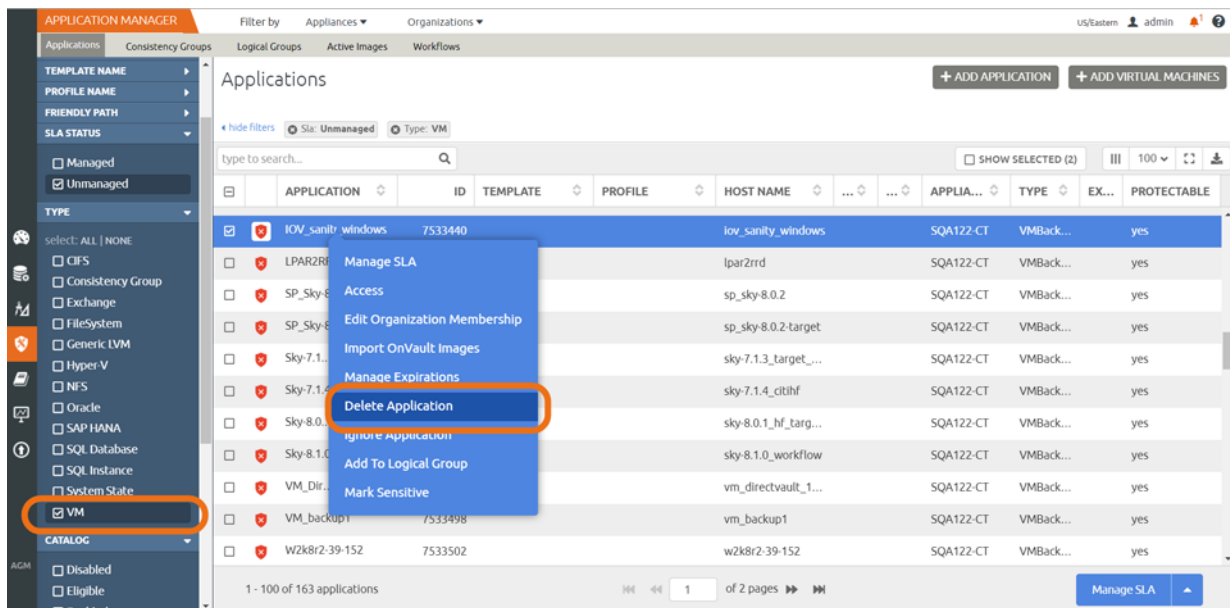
APPLICATION MANAGER
Filter by
Appliances ▾
Organizations ▾
US/Eastern
admin
Applications
Consistency Groups
Logical Groups
Active Images
Workflows

TEMPLATE NAME
PROFILE NAME
FRIENDLY PATH
SLA STATUS
☐ Managed
☑ Unmanaged
TYPE
select: ALL | NONE
☐ CIFS
☐ Consistency Group
☐ Exchange
☐ FileSystem
☐ Generic LVM
☐ Hyper-V
☐ NFS
☐ Oracle
☐ SAP HANA
☐ SQL Database
☐ SQL Instance
☐ System State
☑ VM
CATALOG
☐ Disabled
☐ Eligible
AGM

Applications
+ ADD APPLICATION
+ ADD VIRTUAL MACHINES
◂ hide filters
Sla: Unmanaged
Type: VM
type to search...
☐ SHOW SELECTED (2)
100 ▾

| | | APPLICATION | ID | TEMPLATE | PROFILE | HOST NAME | ... | ... | APPLIA... | TYPE | EX... | PROTECTABLE |
|---|---|---|---|---|---|---|---|---|---|---|---|---|
| ☑ | | IOV_sanity_windows | 7533440 | | | iov_sanity_windows | | | SQA122-CT | VMBack... | | yes |
| ☐ | | LPAR2RF | | | | lpar2rrd | | | SQA122-CT | VMBack... | | yes |
| ☐ | | SP_Sky-8 | | | | sp_sky-8.0.2 | | | SQA122-CT | VMBack... | | yes |
| ☐ | | SP_Sky-8 | | | | sp_sky-8.0.2-target | | | SQA122-CT | VMBack... | | yes |
| ☐ | | Sky-7.1. | | | | sky-7.1.3_target_... | | | SQA122-CT | VMBack... | | yes |
| ☐ | | Sky-7.1.4 | | | | sky-7.1.4_citihf | | | SQA122-CT | VMBack... | | yes |
| ☐ | | Sky-8.0. | | | | sky-8.0.1_hf_targ... | | | SQA122-CT | VMBack... | | yes |
| ☐ | | Sky-8.1.0 | | | | sky-8.1.0_workflow | | | SQA122-CT | VMBack... | | yes |
| ☐ | | VM_Dir. | | | | vm_directvault_1... | | | SQA122-CT | VMBack... | | yes |
| ☐ | | VM_backup1 | 7533498 | | | vm_backup1 | | | SQA122-CT | VMBack... | | yes |
| ☐ | | W2k8r2-39-152 | 7533502 | | | w2k8r2-39-152 | | | SQA122-CT | VMBack... | | yes |

Manage SLA
Access
Edit Organization Membership
Import OnVault Images
Manage Expirations
Delete Application
Ignore Application
Add To Logical Group
Mark Sensitive

1 - 100 of 163 applications
1
of 2 pages
Manage SLA